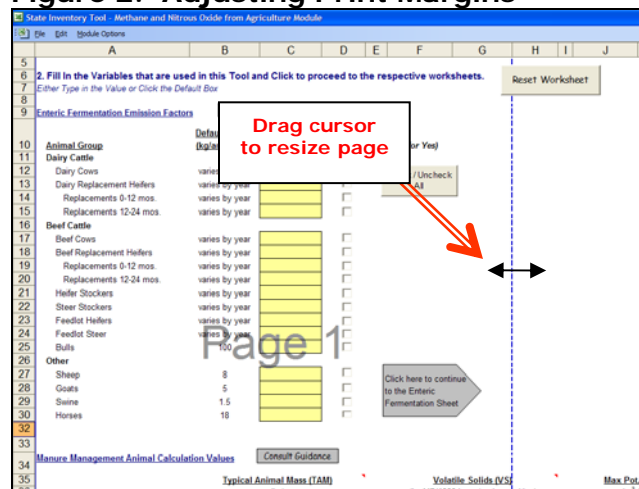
Figure 2. Adjusting Print Margins

State Inventory Tool - Methane and Nitrous Oxide from Agriculture Module

File Edit Module Options

| | A | B | C | D | E | F | G | H | I | J |
|---|---|---|---|---|---|---|---|---|---|---|

5
6 2. Fill In the Variables that are used in this Tool and Click to proceed to the respective worksheets.
7 Either Type in the Value or Click the Default Box
8
9 Enteric Fermentation Emission Factors

Reset Worksheet

Drag cursor to resize page

10 Animal Group | Defau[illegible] (kg/a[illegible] | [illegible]or Yes)
11 Dairy Cattle
12 Dairy Cows | varies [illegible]
13 Dairy Replacement Heifers | varies by year
14 Replacements 0-12 mos. | varies by year
15 Replacements 12-24 mos. | varies by year
16 Beef Cattle
17 Beef Cows | varies by year
18 Beef Replacement Heifers | varies by year
19 Replacements 0-12 mos. | varies by year
20 Replacements 12-24 mos. | varies by year
21 Heifer Stockers | varies by year
22 Steer Stockers | varies by year
23 Feedlot Heifers | varies by year
24 Feedlot Steer | varies by year
25 Bulls | 100
26 Other
27 Sheep | 8
28 Goats | 5
29 Swine | 1.5
30 Horses | 18
32
33
34 Manure Management Animal Calculation Values
35 Typical Animal Mass (TAM) | Volatile Solids (VS) | Max Pot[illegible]

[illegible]/Uncheck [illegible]All

Page 1

Click here to continue to the Enteric Fermentation Sheet

Consult Guidance